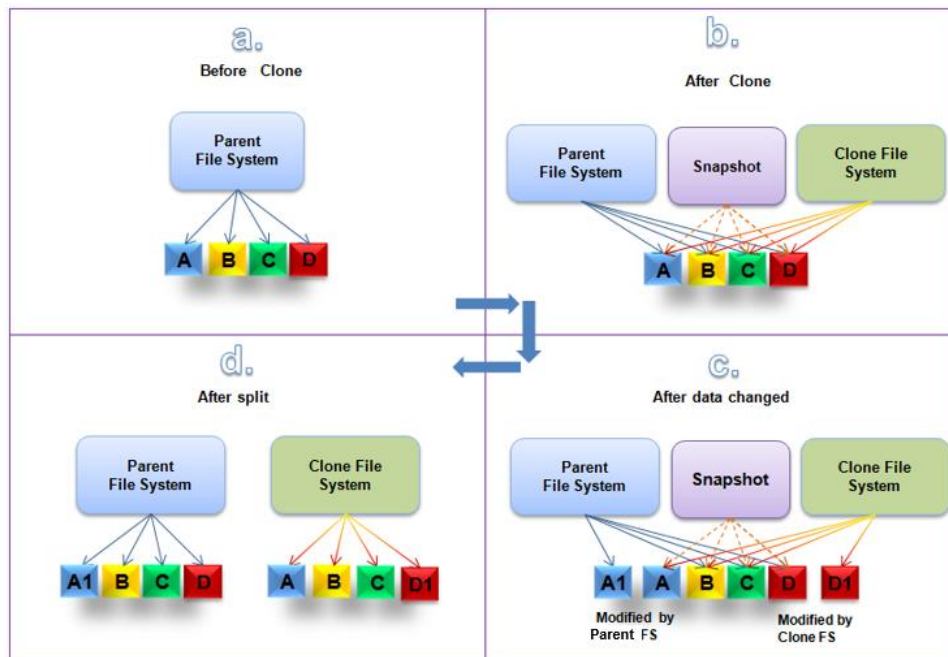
a.
Before Clone

Parent File System

A B C D

b.
After Clone

Parent File System

Snapshot

Clone File System

A B C D

d.
After split

Parent File System

Clone File System

A1 B C D

A B C D1

c.
After data changed

Parent File System

Snapshot

Clone File System

A1 A B C D D1

Modified by Parent FS

Modified by Clone FS